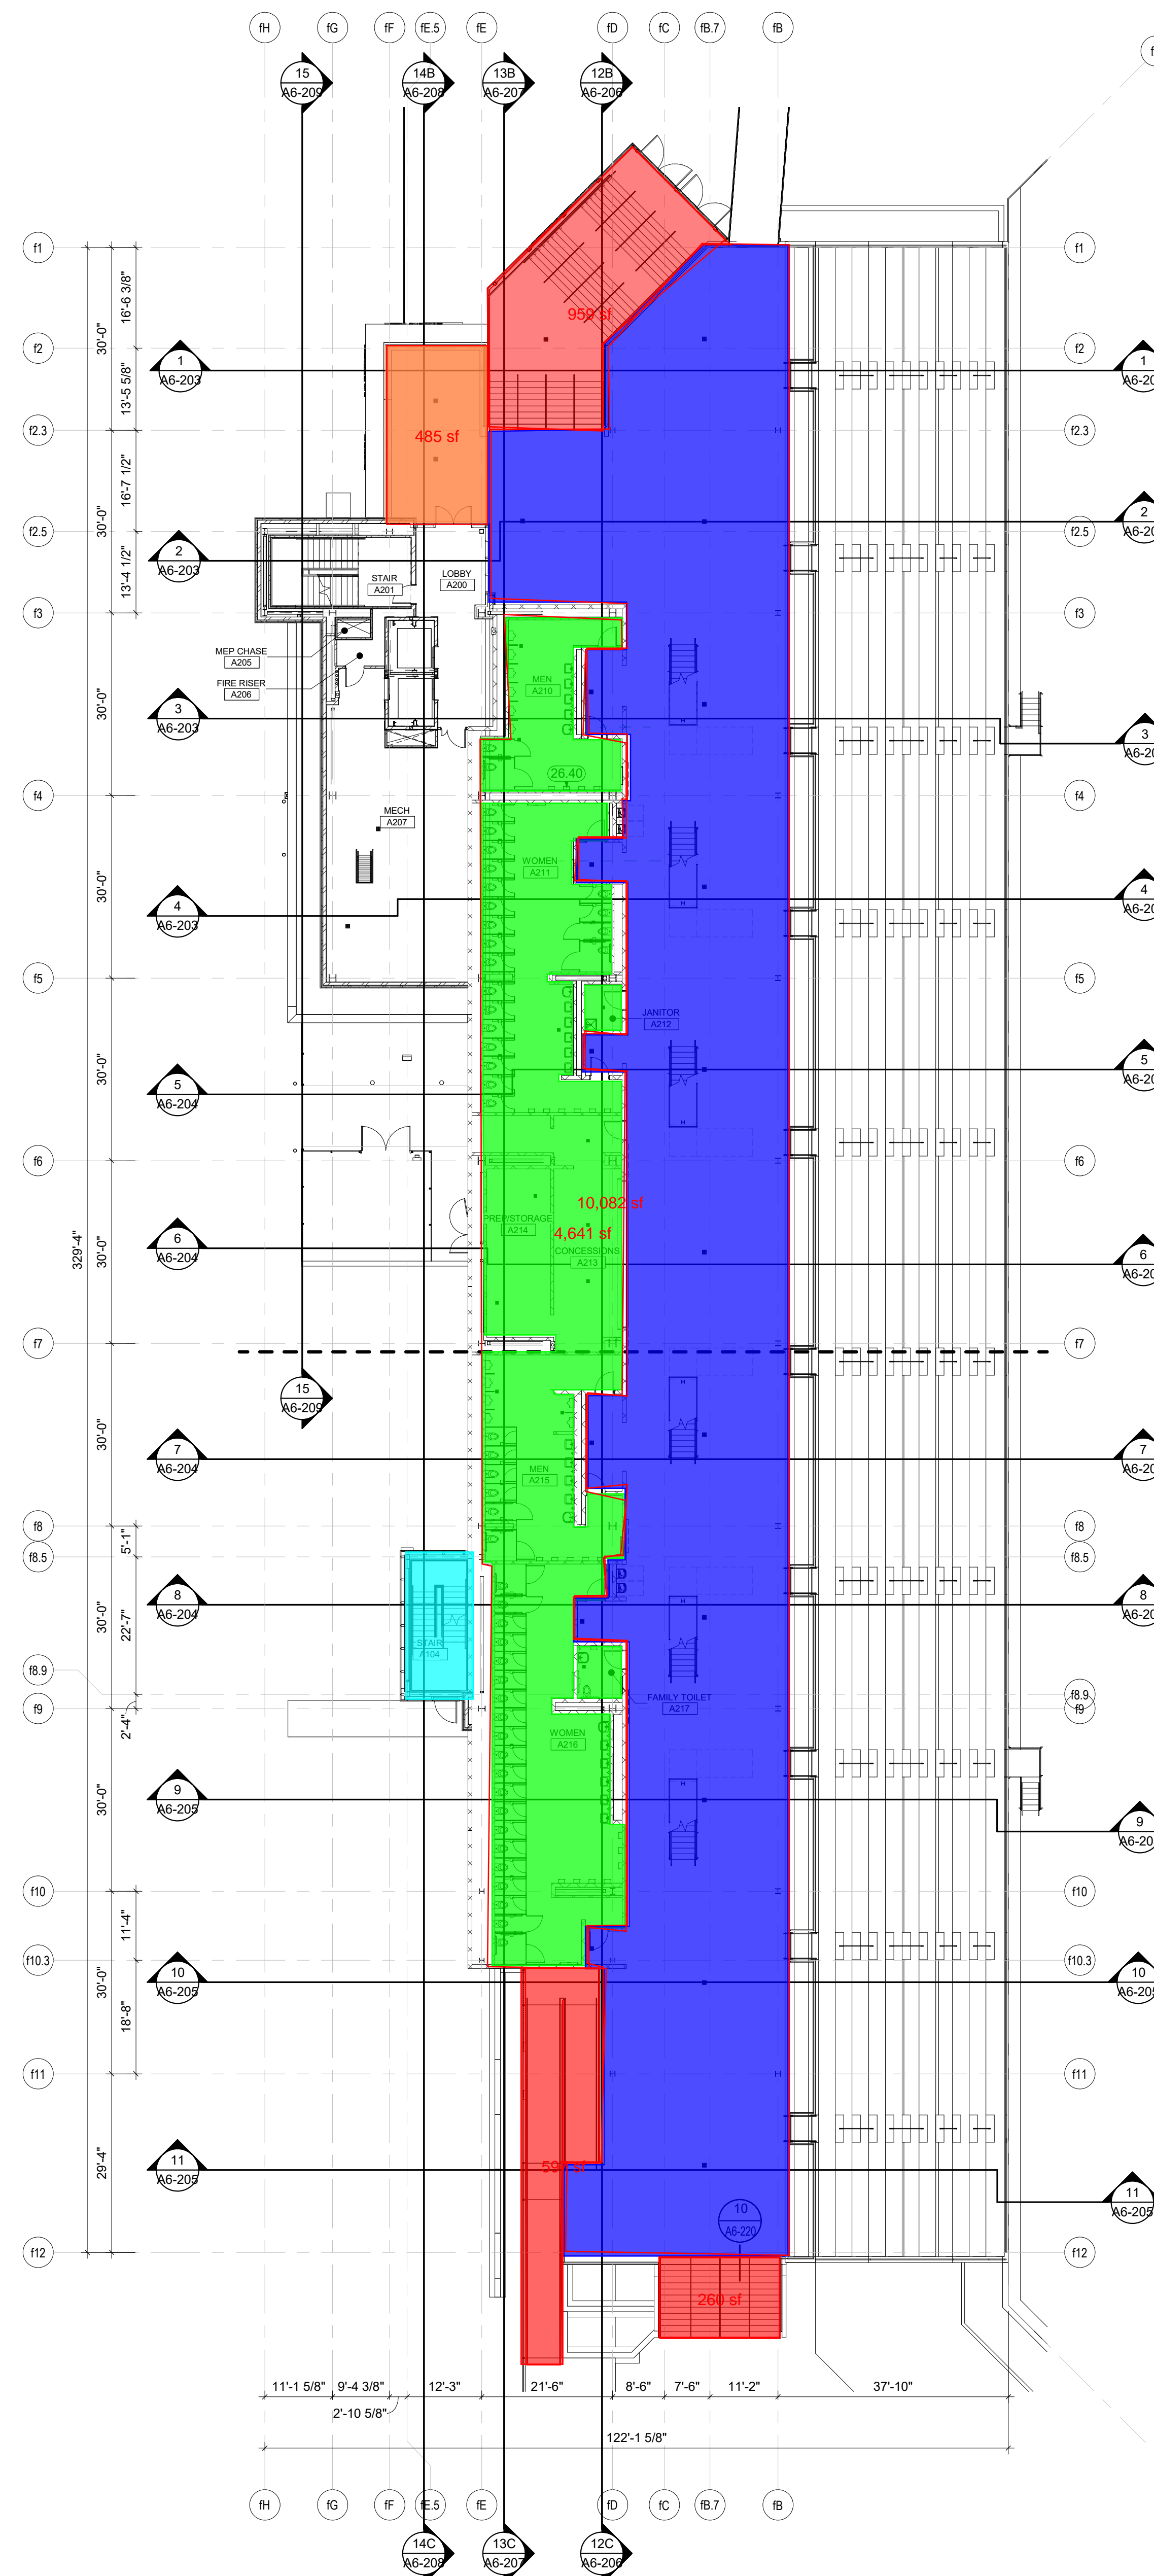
fH fG fF fE.5 fE fD fC fB.7 fB

15 A6-209
14B A6-208
13B A6-207
12B A6-206

f1 f2 f2.3 f2.5 f3 f4 f5 f6 f7 f8 f8.5 f8.9 f9 f10 f10.3 f11 f12

30'-0"
16'-6 3/8"
13'-5 5/8"
16'-7 1/2"
30'-0"
13'-4 1/2"
30'-0"
30'-0"
30'-0"
329'-4"
30'-0"
30'-0"
5'-1"
30'-0"
22'-7"
2'-4"
30'-0"
11'-4"
30'-0"
18'-8"
29'-4"

1 A6-203
2 A6-203
3 A6-203
4 A6-203
5 A6-204
6 A6-204
7 A6-204
8 A6-204
9 A6-205
10 A6-205
11 A6-205

950 sf
485 sf
STAIR A201
LOBBY A200
MEP CHASE A205
FIRE RISER A206
MEN A210
(26.40)
MECH A207
WOMEN A211
JANITOR A212
10,082 sf
PREP/STORAGE A214
4,641 sf
CONCESSIONS A213
15 A6-209
MEN A215
STAIR A104
FAMILY TOILET A217
WOMEN A216
59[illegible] sf
10 A6-220
260 sf

1 A6-20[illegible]
2 A6-20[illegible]
3 A6-20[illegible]
4 A6-20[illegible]
5 A6-20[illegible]
6 A6-20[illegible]
7 A6-20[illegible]
8 A6-20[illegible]
9 A6-20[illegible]
10 A6-205
11 A6-205

11'-1 5/8" 9'-4 3/8" 12'-3" 21'-6" 8'-6" 7'-6" 11'-2" 37'-10"
2'-10 5/8"
122'-1 5/8"

fH fG fF fE.5 fE fD fC fB.7 fB

14C A6-208
13C A6-207
12C A6-206